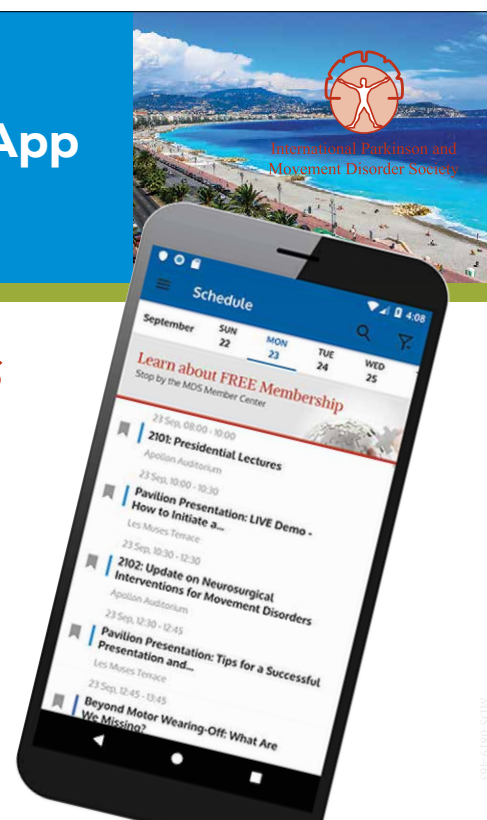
App

International Parkinson and Movement Disorder Society

4:08

Schedule

September

SUN 22

MON 23

TUE 24

WED 25

Learn about FREE Membership
Stop by the MDS Member Center

23 Sep, 08:00 - 10:00
2101: Presidential Lectures
Apollon Auditorium

23 Sep, 10:00 - 10:30
Pavilion Presentation: LIVE Demo - How to Initiate a...
Les Muses Terrace

23 Sep, 10:30 - 12:30
2102: Update on Neurosurgical Interventions for Movement Disorders
Apollon Auditorium

23 Sep, 12:30 - 12:45
Pavilion Presentation: Tips for a Successful Presentation and...
Les Muses Terrace

23 Sep, 12:45 - 13:45
Beyond Motor Wearing-Off: What Are We Missing?